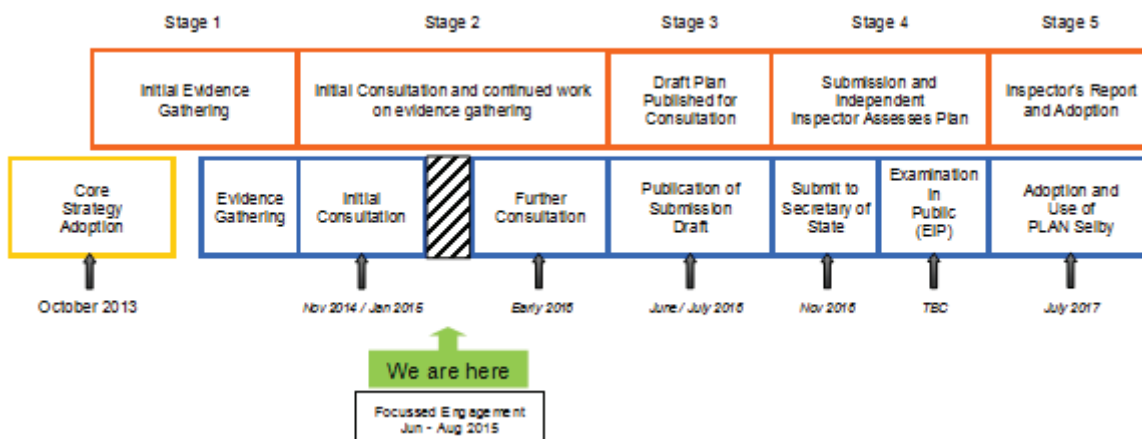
Stage 1

Stage 2

Stage 3

Stage 4

Stage 5

Initial Evidence Gathering

Initial Consultation and continued work on evidence gathering

Draft Plan Published for Consultation

Submission and Independent Inspector Assesses Plan

Inspector's Report and Adoption

Core Strategy Adoption

October 2013

Evidence Gathering

Initial Consultation

Nov 2014 / Jan 2015

Further Consultation

Early 2016

Publication of Submission Draft

June / July 2016

Submit to Secretary of State

Nov 2016

Examination In Public (EIP)

TBC

Adoption and Use of PLAN Selby

July 2017

We are here

Focussed Engagement Jun - Aug 2015